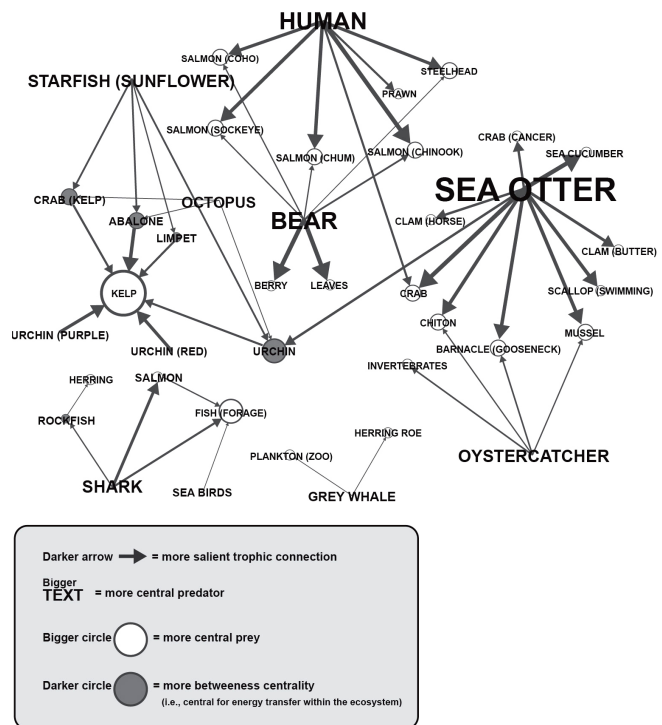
HUMAN

SALMON (COHO)

STARFISH (SUNFLOWER)

STEELHEAD

PRAWN

SALMON (SOCKEYE)

SALMON (CHUM)

SALMON (CHINOOK)

CRAB (CANCER)

SEA CUCUMBER

SEA OTTER

CRAB (KELP)

OCTOPUS

ABALONE

BEAR

CLAM (HORSE)

LIMPET

CLAM (BUTTER)

KELP

BERRY

LEAVES

CRAB

SCALLOP (SWIMMING)

CHITON

MUSSEL

URCHIN (PURPLE)

URCHIN (RED)

URCHIN

BARNACLE (GOOSENECK)

INVERTEBRATES

HERRING

SALMON

ROCKFISH

FISH (FORAGE)

HERRING ROE

PLANKTON (ZOO)

OYSTERCATCHER

SHARK

SEA BIRDS

GREY WHALE

Darker arrow = more salient trophic connection

Bigger TEXT = more central predator

Bigger circle = more central prey

Darker circle = more betweeness centrality (i.e., central for energy transfer within the ecosystem)